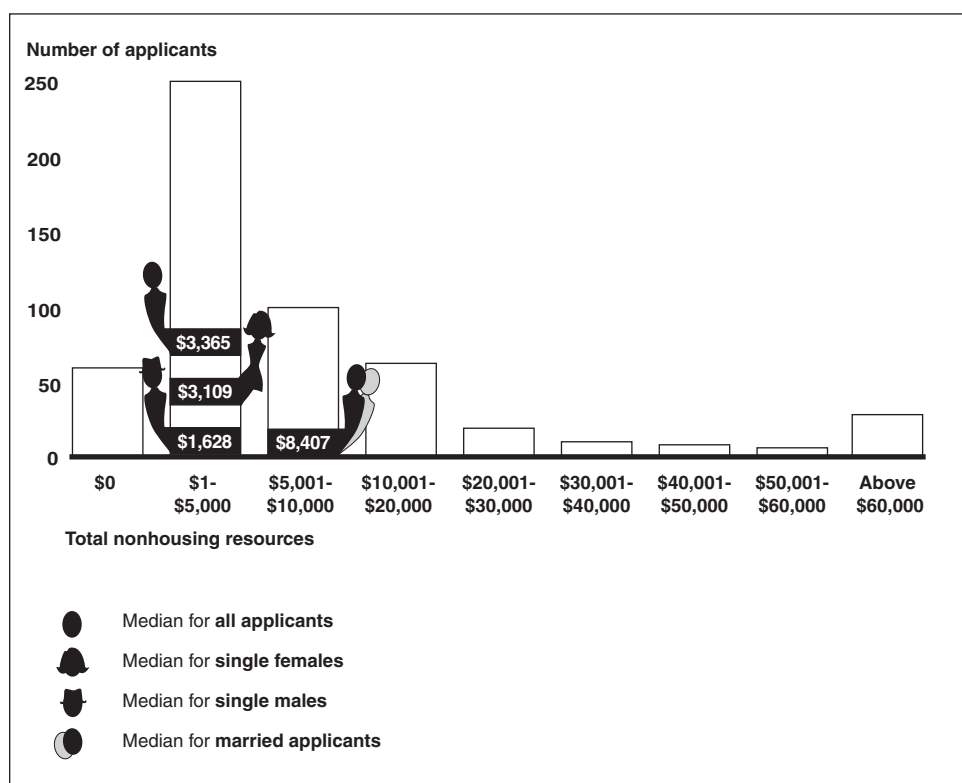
Number of applicants

250

200

150

100

50

0

$3,365

$3,109

$1,628

$8,407

$0

$1-
$5,000

$5,001-
$10,000

$10,001-
$20,000

$20,001-
$30,000

$30,001-
$40,000

$40,001-
$50,000

$50,001-
$60,000

Above
$60,000

Total nonhousing resources

Median for **all applicants**

Median for **single females**

Median for **single males**

Median for **married applicants**